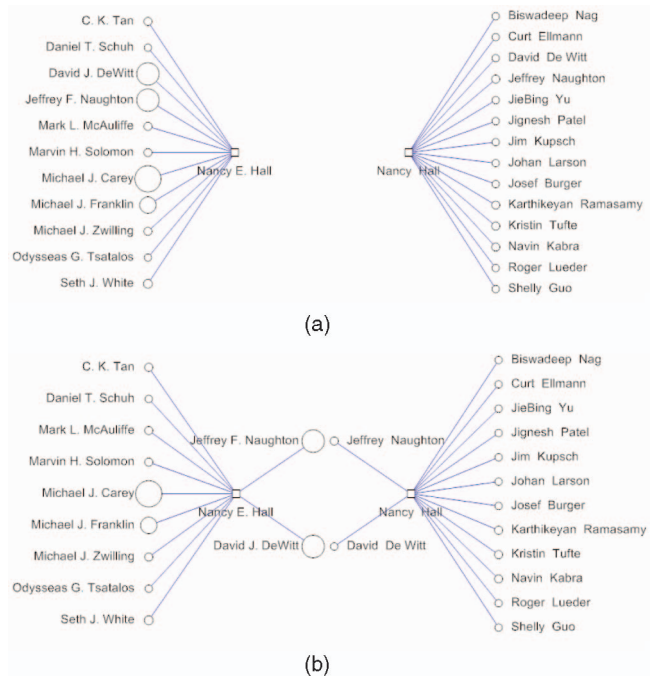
C. K. Tan
Daniel T. Schuh
David J. DeWitt
Jeffrey F. Naughton
Mark L. McAuliffe
Marvin H. Solomon
Michael J. Carey
Michael J. Franklin
Michael J. Zwilling
Odysseas G. Tsatalos
Seth J. White

Nancy E. Hall

Nancy Hall

Biswadeep Nag
Curt Ellmann
David De Witt
Jeffrey Naughton
JieBing Yu
Jignesh Patel
Jim Kupsch
Johan Larson
Josef Burger
Karthikeyan Ramasamy
Kristin Tufte
Navin Kabra
Roger Lueder
Shelly Guo

(a)

C. K. Tan
Daniel T. Schuh
Mark L. McAuliffe
Marvin H. Solomon
Michael J. Carey
Michael J. Franklin
Michael J. Zwilling
Odysseas G. Tsatalos
Seth J. White

Jeffrey F. Naughton
Jeffrey Naughton
Nancy E. Hall
Nancy Hall
David J. DeWitt
David De Witt

Biswadeep Nag
Curt Ellmann
JieBing Yu
Jignesh Patel
Jim Kupsch
Johan Larson
Josef Burger
Karthikeyan Ramasamy
Kristin Tufte
Navin Kabra
Roger Lueder
Shelly Guo

(b)